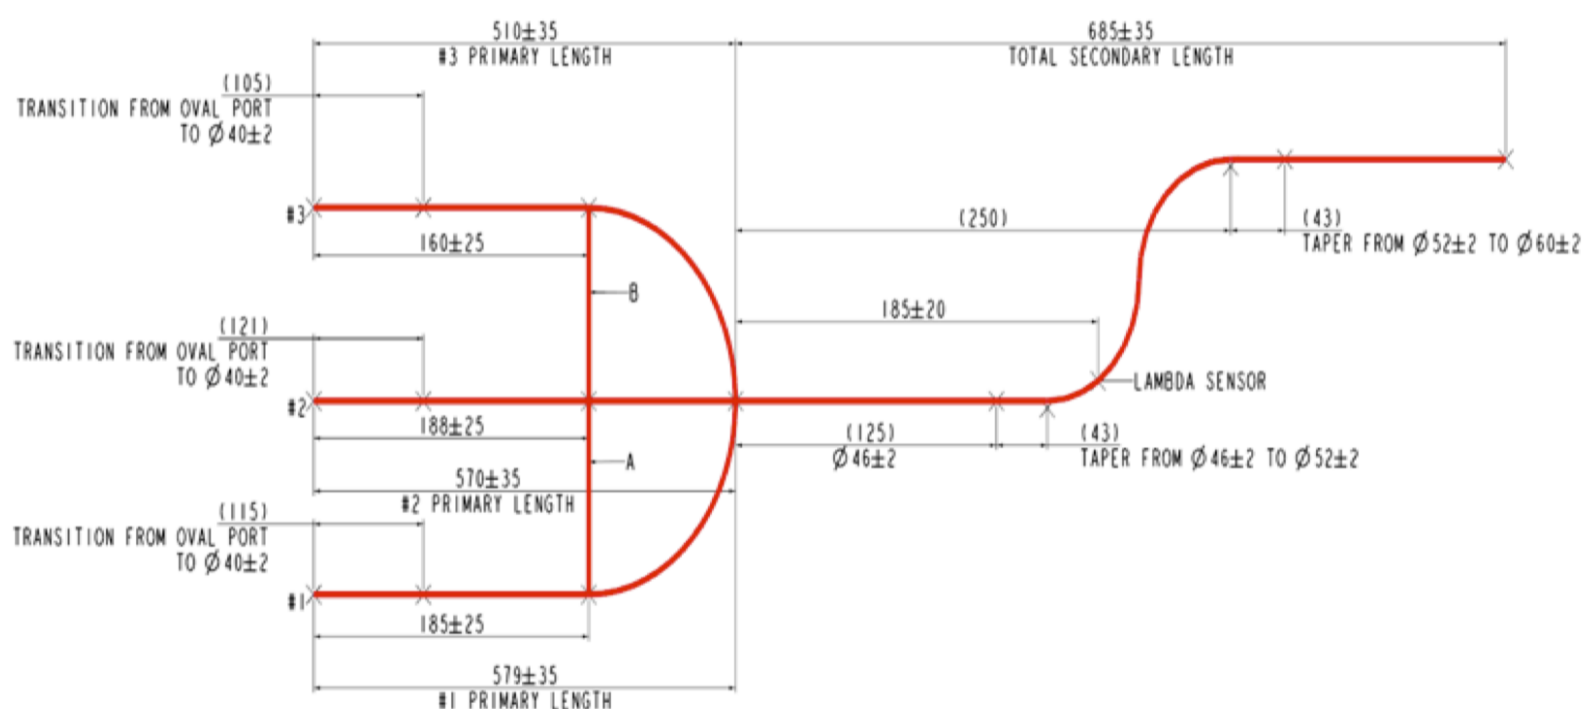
510±35
#3 PRIMARY LENGTH

685±35
TOTAL SECONDARY LENGTH

(105)
TRANSITION FROM OVAL PORT TO $\varnothing$40±2

#3

160±25

(250)

(43)
TAPER FROM $\varnothing$52±2 TO $\varnothing$60±2

B

185±20

(121)
TRANSITION FROM OVAL PORT TO $\varnothing$40±2

LAMBDA SENSOR

#2

188±25

(125)
$\varnothing$46±2

(43)
TAPER FROM $\varnothing$46±2 TO $\varnothing$52±2

A

570±35
#2 PRIMARY LENGTH

(115)
TRANSITION FROM OVAL PORT TO $\varnothing$40±2

#1

185±25

579±35
#1 PRIMARY LENGTH